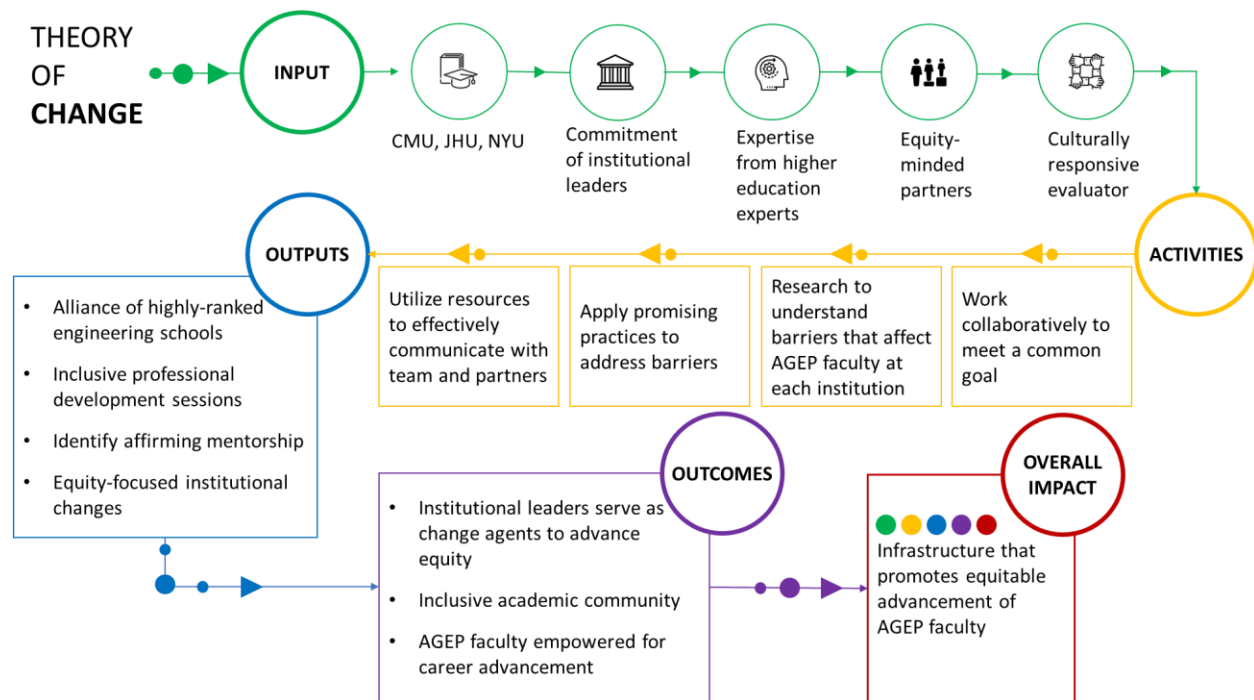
THEORY OF CHANGE

INPUT

CMU, JHU, NYU

Commitment of institutional leaders

Expertise from higher education experts

Equity-minded partners

Culturally responsive evaluator

ACTIVITIES

Work collaboratively to meet a common goal

Research to understand barriers that affect AGEP faculty at each institution

Apply promising practices to address barriers

Utilize resources to effectively communicate with team and partners

OUTPUTS

- Alliance of highly-ranked engineering schools
- Inclusive professional development sessions
- Identify affirming mentorship
- Equity-focused institutional changes

OUTCOMES

- Institutional leaders serve as change agents to advance equity
- Inclusive academic community
- AGEP faculty empowered for career advancement

OVERALL IMPACT

Infrastructure that promotes equitable advancement of AGEP faculty